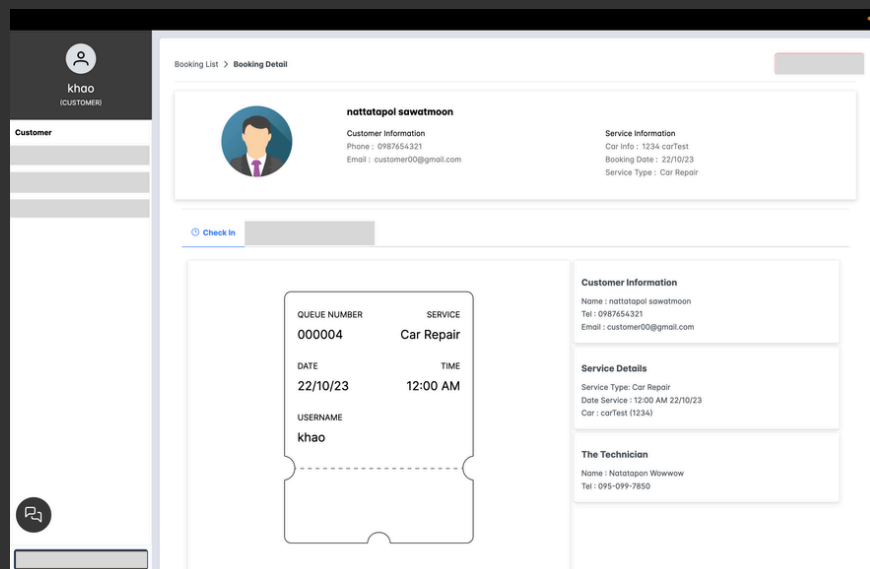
khao
(CUSTOMER)

Customer

Booking List > Booking Detail

nattatapol sawatmoon

Customer Information
Phone : 0987654321
Email : customer00@gmail.com

Service Information
Car Info : 1234 carTest
Booking Date : 22/10/23
Service Type : Car Repair

Check In

QUEUE NUMBER
000004

SERVICE
Car Repair

DATE
22/10/23

TIME
12:00 AM

USERNAME
khao

Customer Information
Name : nattatapol sawatmoon
Tel : 0987654321
Email : customer00@gmail.com

Service Details
Service Type: Car Repair
Date Service : 12:00 AM 22/10/23
Car : carTest (1234)

The Technician
Name : Natatapon Wowwow
Tel : 095-099-7850